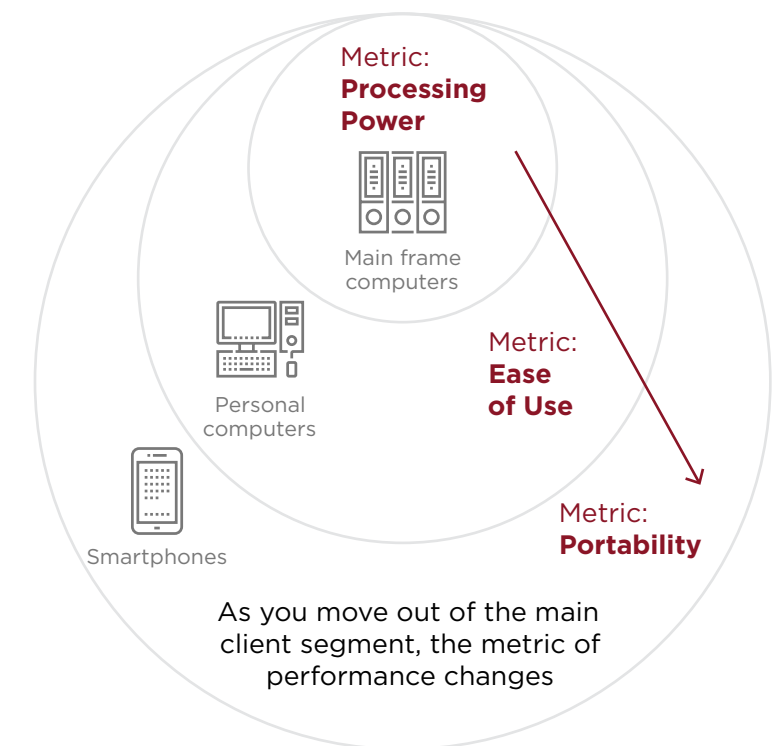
Metric:
Processing Power

Main frame computers

Metric:
Ease of Use

Personal computers

Smartphones

Metric:
Portability

As you move out of the main client segment, the metric of performance changes